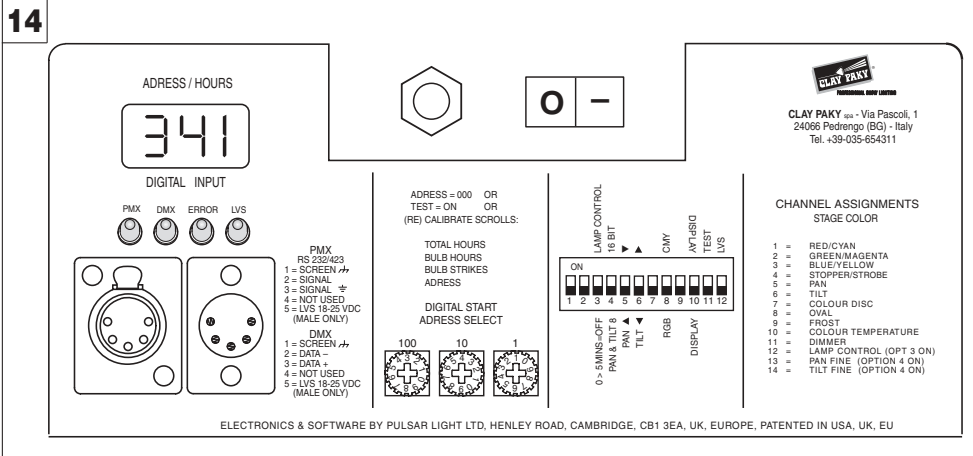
14

ADRESS / HOURS

341

DIGITAL INPUT

O –

CLAY PAKY
PROFESSIONAL SHOW LIGHTING

CLAY PAKY spa - Via Pascoli, 1
24066 Pedrengo (BG) - Italy
Tel. +39-035-654311

PMX DMX ERROR LVS

PMX
RS 232/423
1 = SCREEN
2 = SIGNAL
3 = SIGNAL
4 = NOT USED
5 = LVS 18-25 VDC
(MALE ONLY)

DMX
1 = SCREEN
2 = DATA –
3 = DATA +
4 = NOT USED
5 = LVS 18-25 VDC
(MALE ONLY)

ADRESS = 000 OR
TEST = ON OR
(RE) CALIBRATE SCROLLS:

TOTAL HOURS
BULB HOURS
BULB STRIKES
ADRESS

DIGITAL START
ADRESS SELECT

100 10 1

LAMP CONTROL
16 BIT
▶ ▲
CMY
DISPLAY
TEST
LVS

ON
1 2 3 4 5 6 7 8 9 10 11 12

0 > 5 MINS=OFF
PAN & TILT 8
PAN ◀
TILT ▼
RGB
DISPLAY

CHANNEL ASSIGNMENTS
STAGE COLOR

1 = RED/CYAN
2 = GREEN/MAGENTA
3 = BLUE/YELLOW
4 = STOPPER/STROBE
5 = PAN
6 = TILT
7 = COLOUR DISC
8 = OVAL
9 = FROST
10 = COLOUR TEMPERATURE
11 = DIMMER
12 = LAMP CONTROL (OPT 3 ON)
13 = PAN FINE (OPTION 4 ON)
14 = TILT FINE (OPTION 4 ON)

ELECTRONICS & SOFTWARE BY PULSAR LIGHT LTD, HENLEY ROAD, CAMBRIDGE, CB1 3EA, UK, EUROPE, PATENTED IN USA, UK, EU